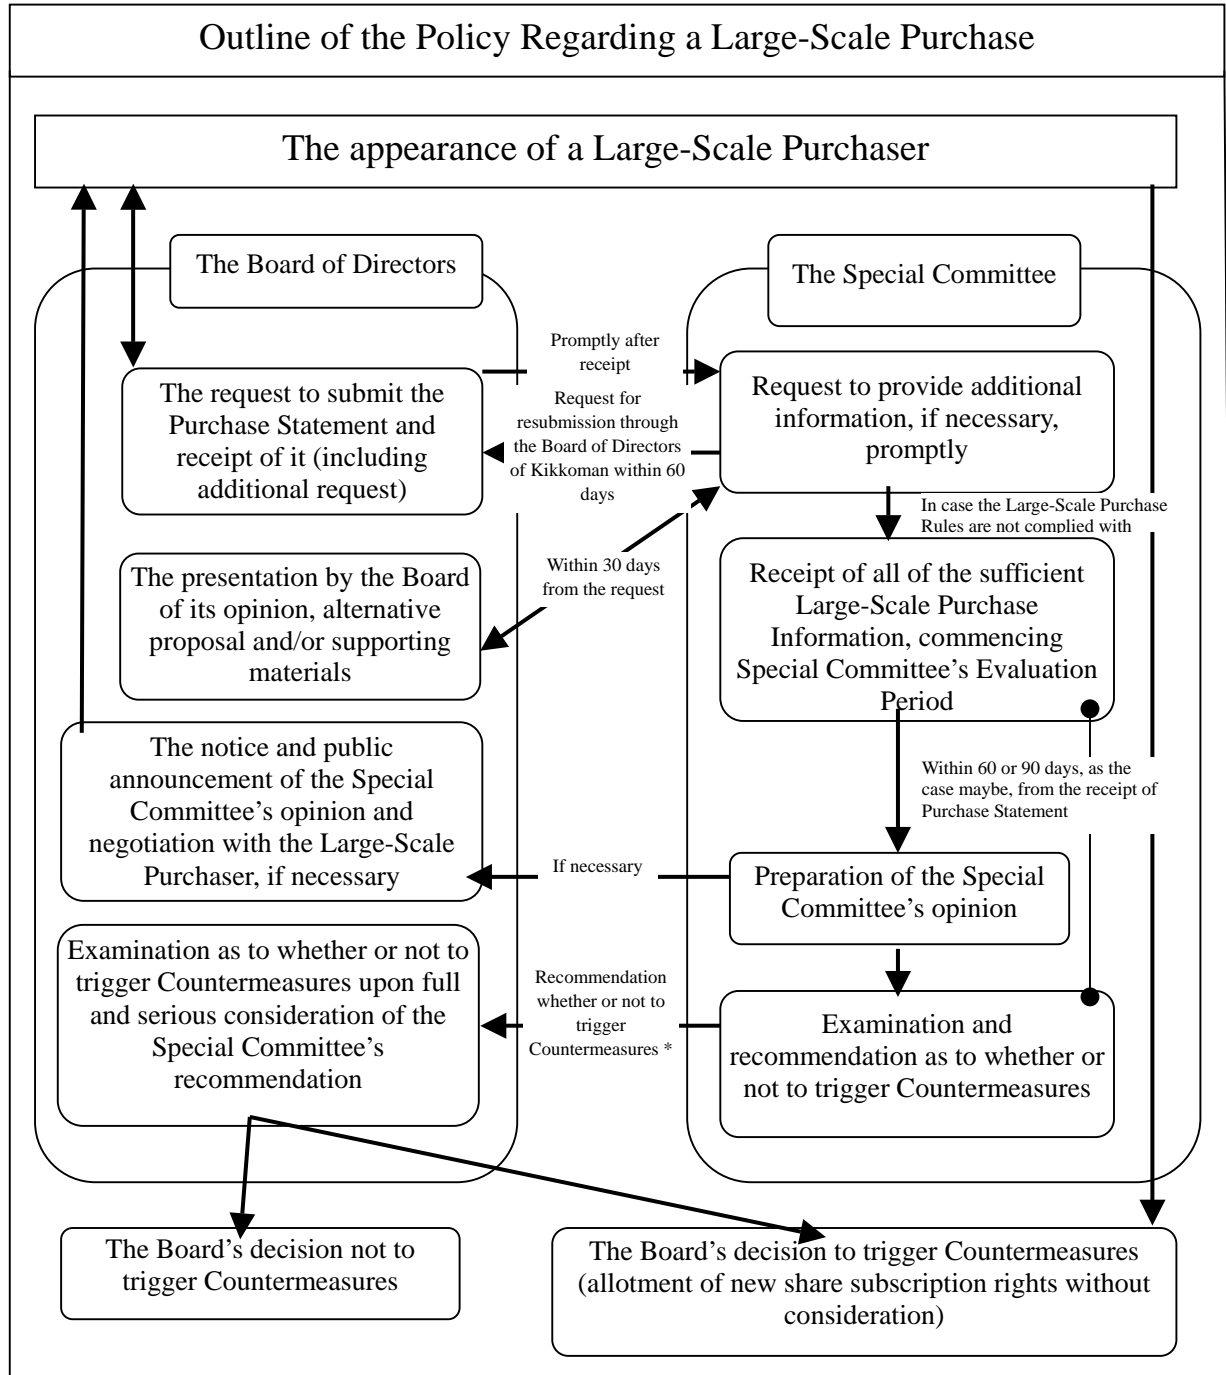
Outline of the Policy Regarding a Large-Scale Purchase

The appearance of a Large-Scale Purchaser

The Board of Directors

The Special Committee

Promptly after receipt

The request to submit the Purchase Statement and receipt of it (including additional request)

Request for resubmission through the Board of Directors of Kikkoman within 60 days

Request to provide additional information, if necessary, promptly

In case the Large-Scale Purchase Rules are not complied with

Within 30 days from the request

The presentation by the Board of its opinion, alternative proposal and/or supporting materials

Receipt of all of the sufficient Large-Scale Purchase Information, commencing Special Committee's Evaluation Period

The notice and public announcement of the Special Committee's opinion and negotiation with the Large-Scale Purchaser, if necessary

Within 60 or 90 days, as the case maybe, from the receipt of Purchase Statement

If necessary

Preparation of the Special Committee's opinion

Examination as to whether or not to trigger Countermeasures upon full and serious consideration of the Special Committee's recommendation

Recommendation whether or not to trigger Countermeasures *

Examination and recommendation as to whether or not to trigger Countermeasures

The Board's decision not to trigger Countermeasures

The Board's decision to trigger Countermeasures (allotment of new share subscription rights without consideration)